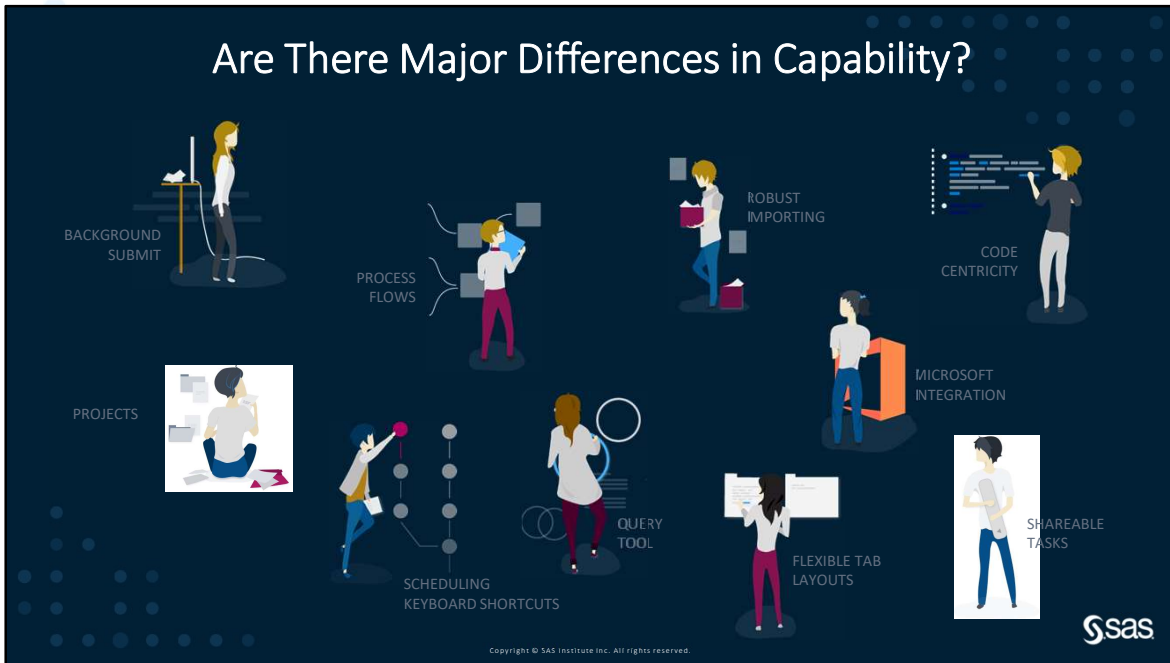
Are There Major Differences in Capability?

BACKGROUND SUBMIT

PROCESS FLOWS

ROBUST IMPORTING

CODE CENTRICITY

PROJECTS

MICROSOFT INTEGRATION

QUERY TOOL

SCHEDULING KEYBOARD SHORTCUTS

FLEXIBLE TAB LAYOUTS

SHAREABLE TASKS

Copyright © SAS Institute Inc. All rights reserved.

sas